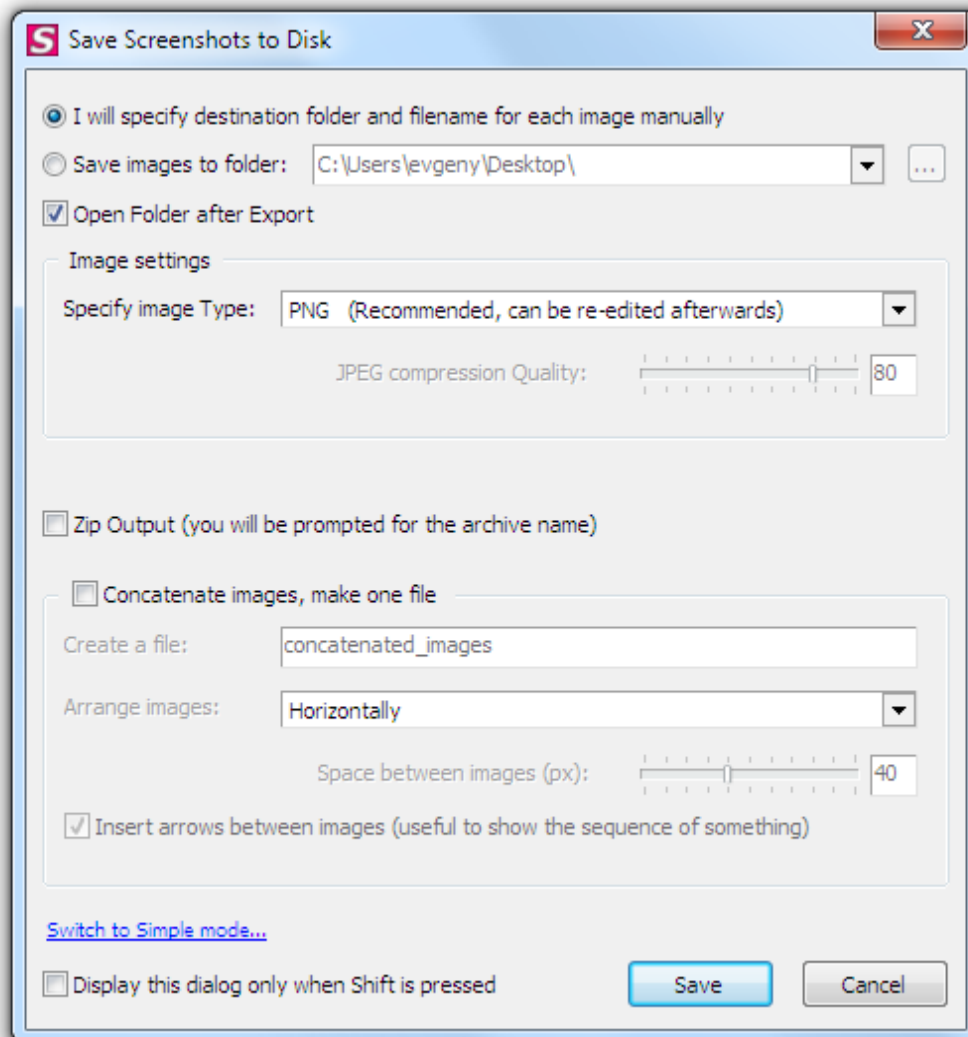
S Save Screenshots to Disk

I will specify destination folder and filename for each image manually

Save images to folder: C:\Users\evgeny\Desktop\ ...

Open Folder after Export

Image settings

Specify image Type: PNG (Recommended, can be re-edited afterwards)

JPEG compression Quality: 80

Zip Output (you will be prompted for the archive name)

Concatenate images, make one file

Create a file: concatenated_images

Arrange images: Horizontally

Space between images (px): 40

Insert arrows between images (useful to show the sequence of something)

Switch to Simple mode...

Display this dialog only when Shift is pressed

Save

Cancel